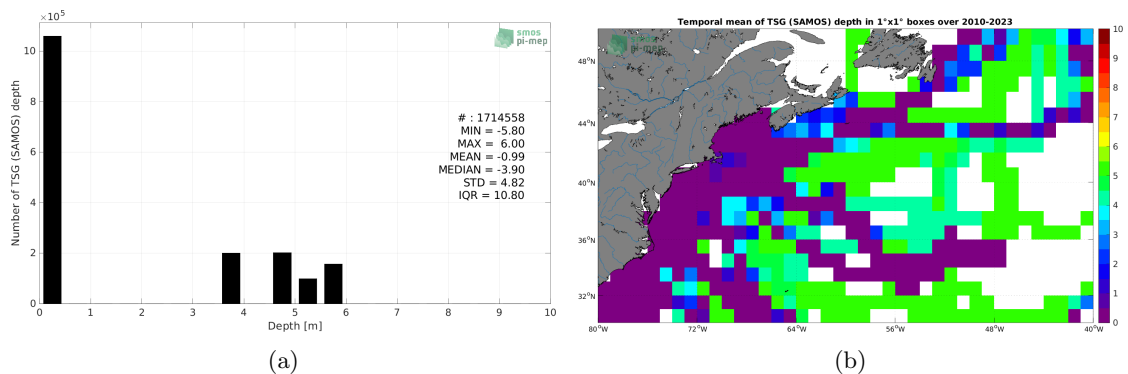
$\times 10^5$

smos pi-mep

Number of TSG (SAMOS) depth

# : 1714558
MIN = -5.80
MAX = 6.00
MEAN = -0.99
MEDIAN = -3.90
STD = 4.82
IQR = 10.80

0 2 4 6 8 10

0 1 2 3 4 5 6 7 8 9 10

Depth [m]

(a)

Temporal mean of TSG (SAMOS) depth in 1°x1° boxes over 2010-2023

smos pi-mep

48°N
44°N
40°N
36°N
32°N

80°W 72°W 64°W 56°W 48°W 40°W

10 9 8 7 6 5 4 3 2 1 0

(b)